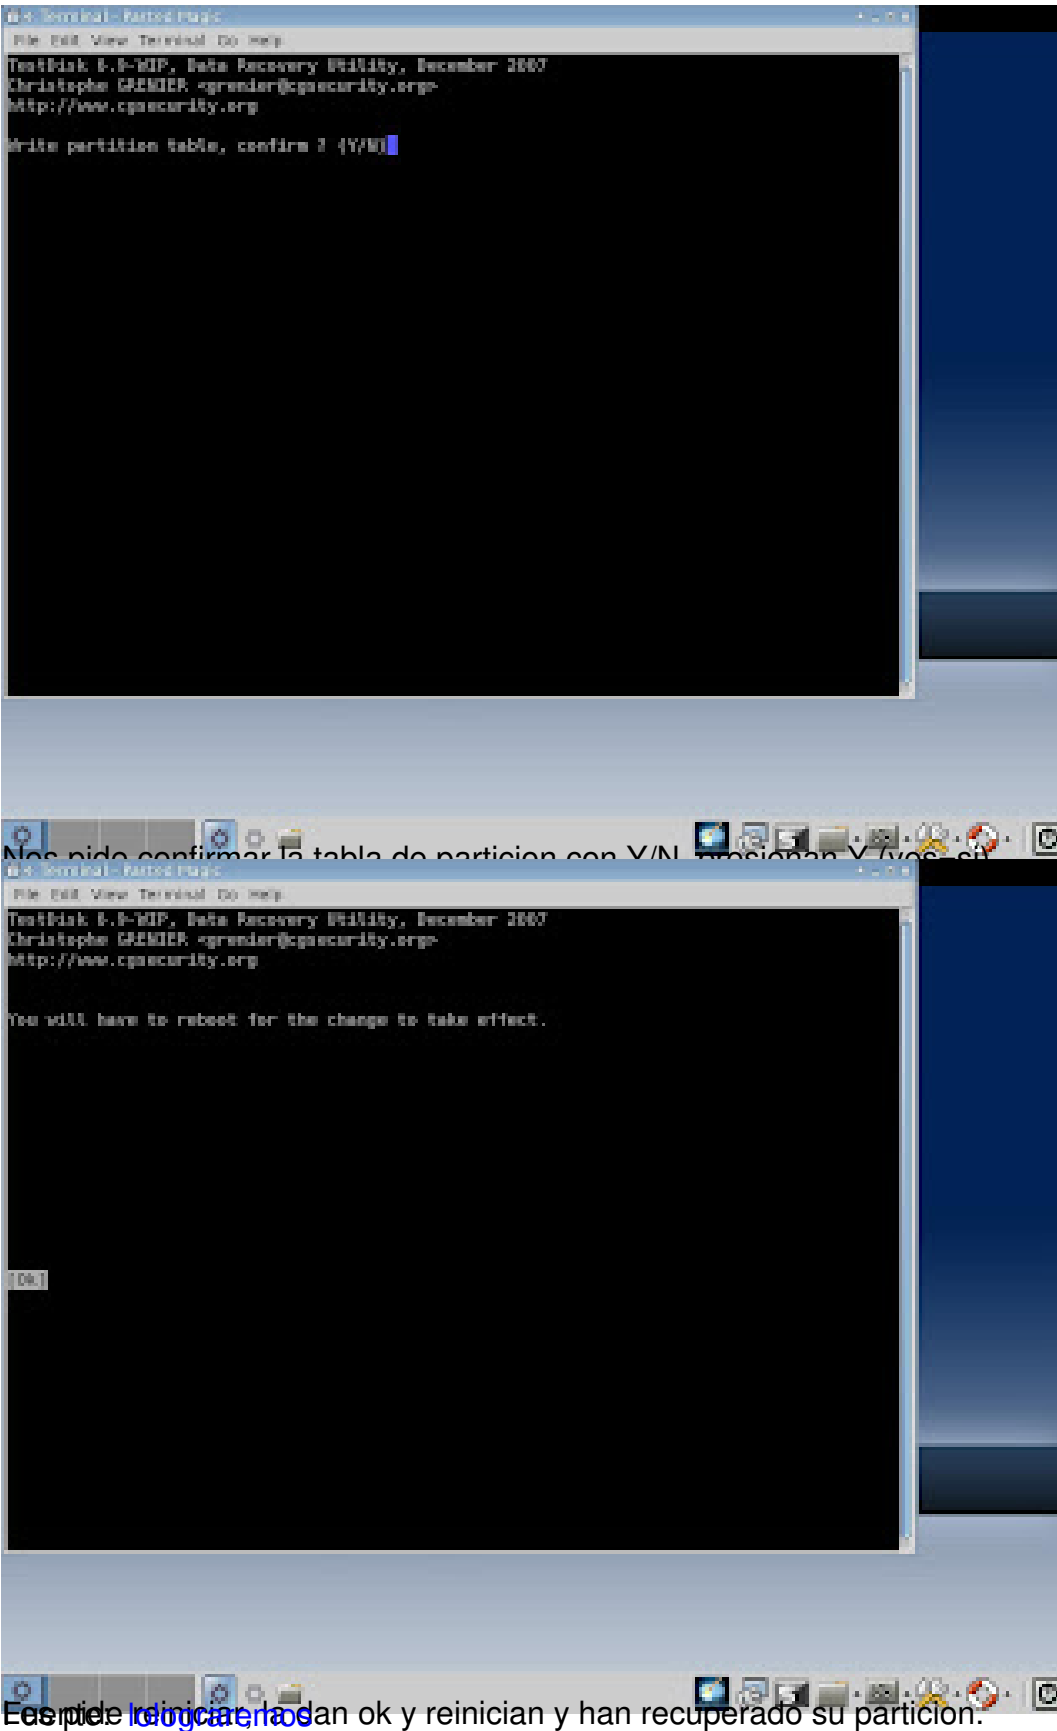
Terminal - Parted Magic
File Edit View Terminal Go Help
TestDisk 6.9-WIP, Data Recovery Utility, December 2007
Christophe GRENIER <grenier@cgsecurity.org>
http://www.cgsecurity.org

Write partition table, confirm ? (Y/N)

Nos pide confirmar la tabla de particion con Y/N, presionan Y (yes=si)

Terminal - Parted Magic
File Edit View Terminal Go Help
TestDisk 6.9-WIP, Data Recovery Utility, December 2007
Christophe GRENIER <grenier@cgsecurity.org>
http://www.cgsecurity.org

You will have to reboot for the change to take effect.

[ Ok ]

Les pide reiniciar, le dan ok y reinician y han recuperado su particion.
Esto es todo lo logramos